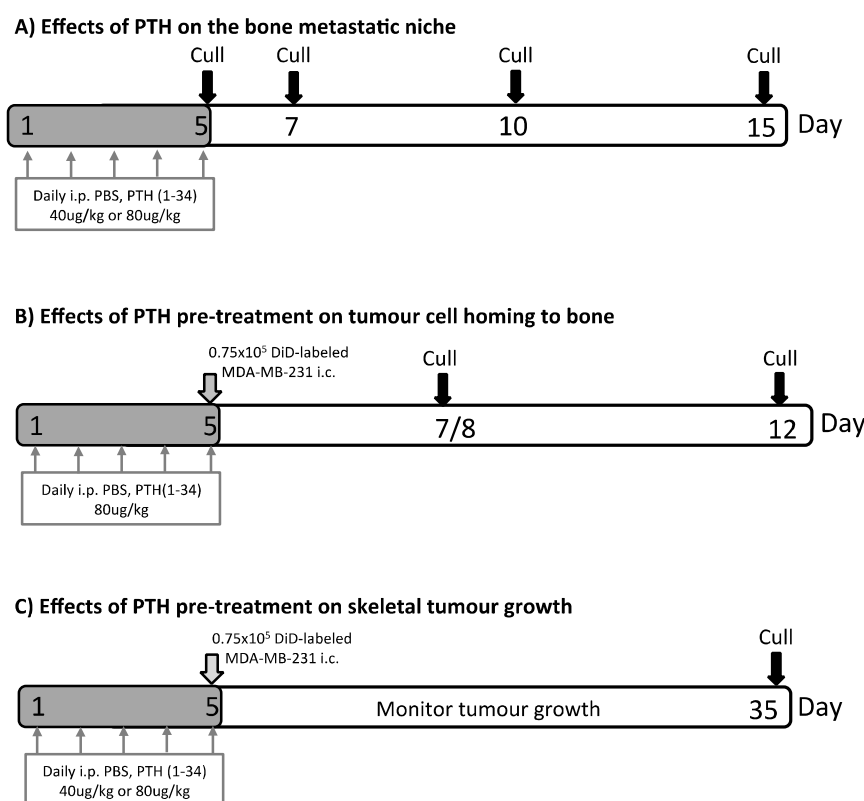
A) Effects of PTH on the bone metastatic niche

Cull Cull Cull Cull

1 5 7 10 15 Day

Daily i.p. PBS, PTH (1-34) 40ug/kg or 80ug/kg

B) Effects of PTH pre-treatment on tumour cell homing to bone

$0.75 \times 10^5$ DiD-labeled MDA-MB-231 i.c.

Cull Cull

1 5 7/8 12 Day

Daily i.p. PBS, PTH(1-34) 80ug/kg

C) Effects of PTH pre-treatment on skeletal tumour growth

$0.75 \times 10^5$ DiD-labeled MDA-MB-231 i.c.

Cull

1 5 Monitor tumour growth 35 Day

Daily i.p. PBS, PTH (1-34) 40ug/kg or 80ug/kg